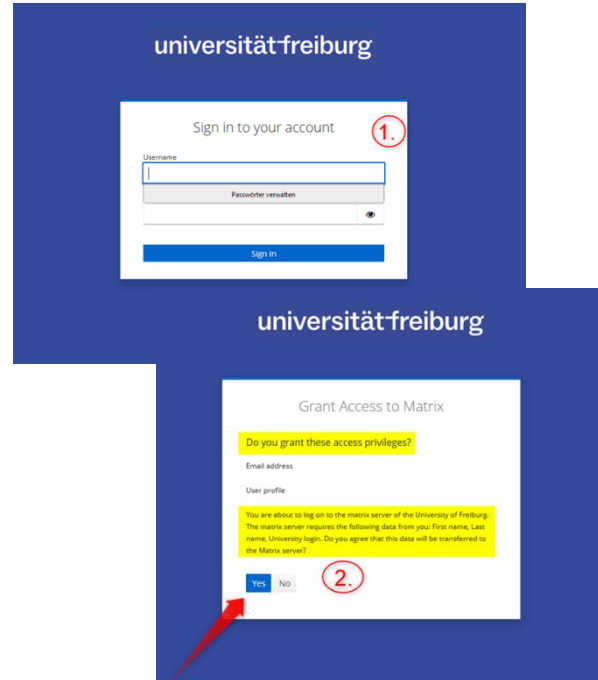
universität freiburg

Sign in to your account

1.

Username

Passwörter verwalten

Sign In

universität freiburg

Grant Access to Matrix

Do you grant these access privileges?

Email address

User profile

You are about to log on to the matrix server of the University of Freiburg. The matrix server requires the following data from you: First name, Last name, University login. Do you agree that this data will be transferred to the Matrix server?

Yes No

2.